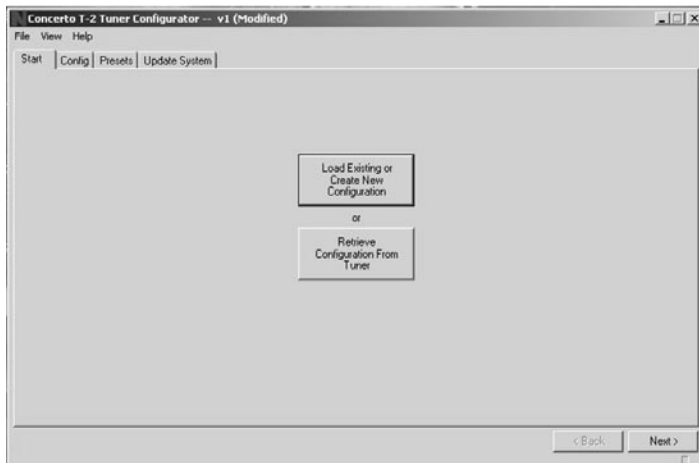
Concerto T-2 Tuner Configurator -- v1 (Modified)

File View Help

Start | Config | Presets | Update System

Load Existing or Create New Configuration

or

Retrieve Configuration From Tuner

< Back

Next >